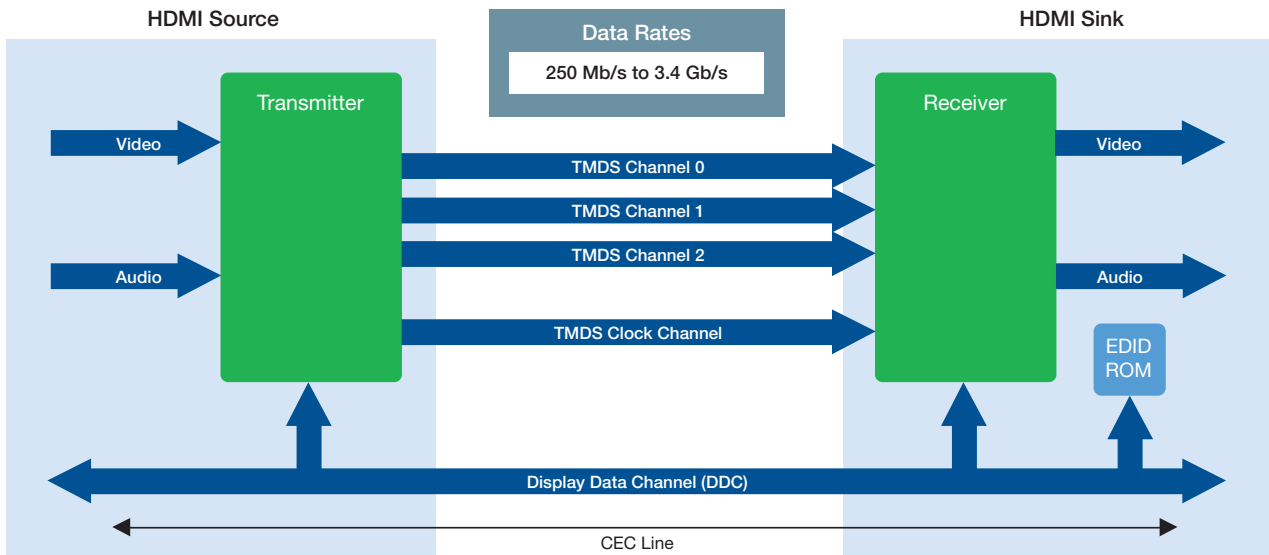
HDMI Source

Data Rates

250 Mb/s to 3.4 Gb/s

HDMI Sink

Transmitter

Receiver

Video

Video

TMDS Channel 0

TMDS Channel 1

TMDS Channel 2

Audio

Audio

TMDS Clock Channel

EDID ROM

Display Data Channel (DDC)

CEC Line